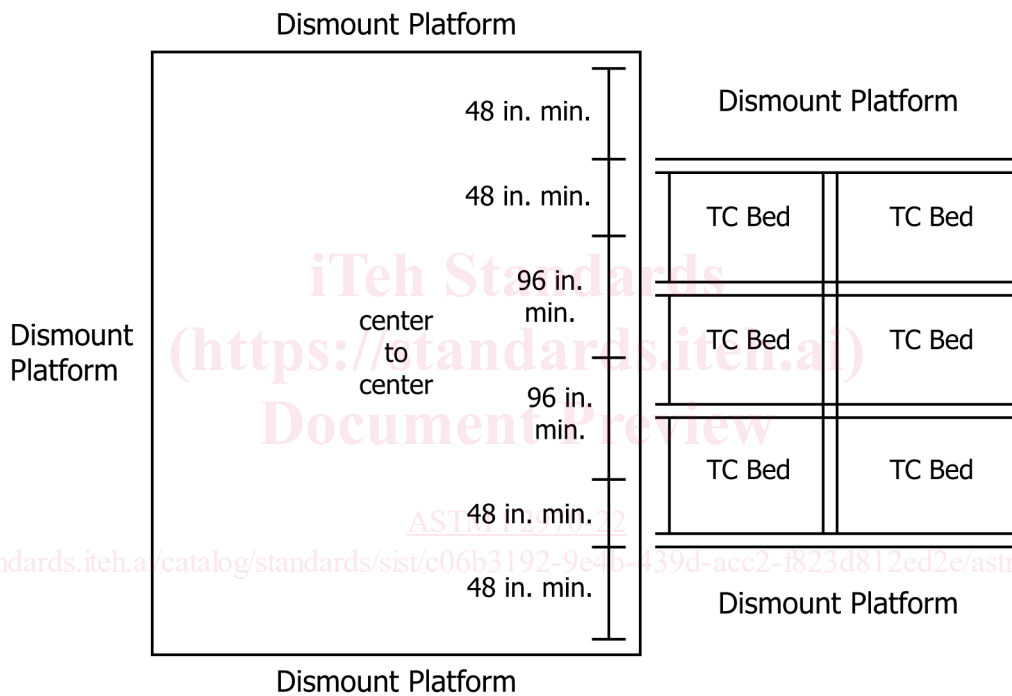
Dismount Platform

48 in. min.

48 in. min.

96 in. min.

center to center

96 in. min.

48 in. min.

48 in. min.

Dismount Platform

Dismount Platform

Dismount Platform

TC Bed

TC Bed

TC Bed

TC Bed

TC Bed

TC Bed

Dismount Platform

iTeh Standards (https://standards.iteh.ai) Document Preview

ASTM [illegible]22

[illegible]dards.iteh.ai/catalog/standards/sist/c06b3192-9e4b-439d-acc2-f823d812ed2e/ast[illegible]